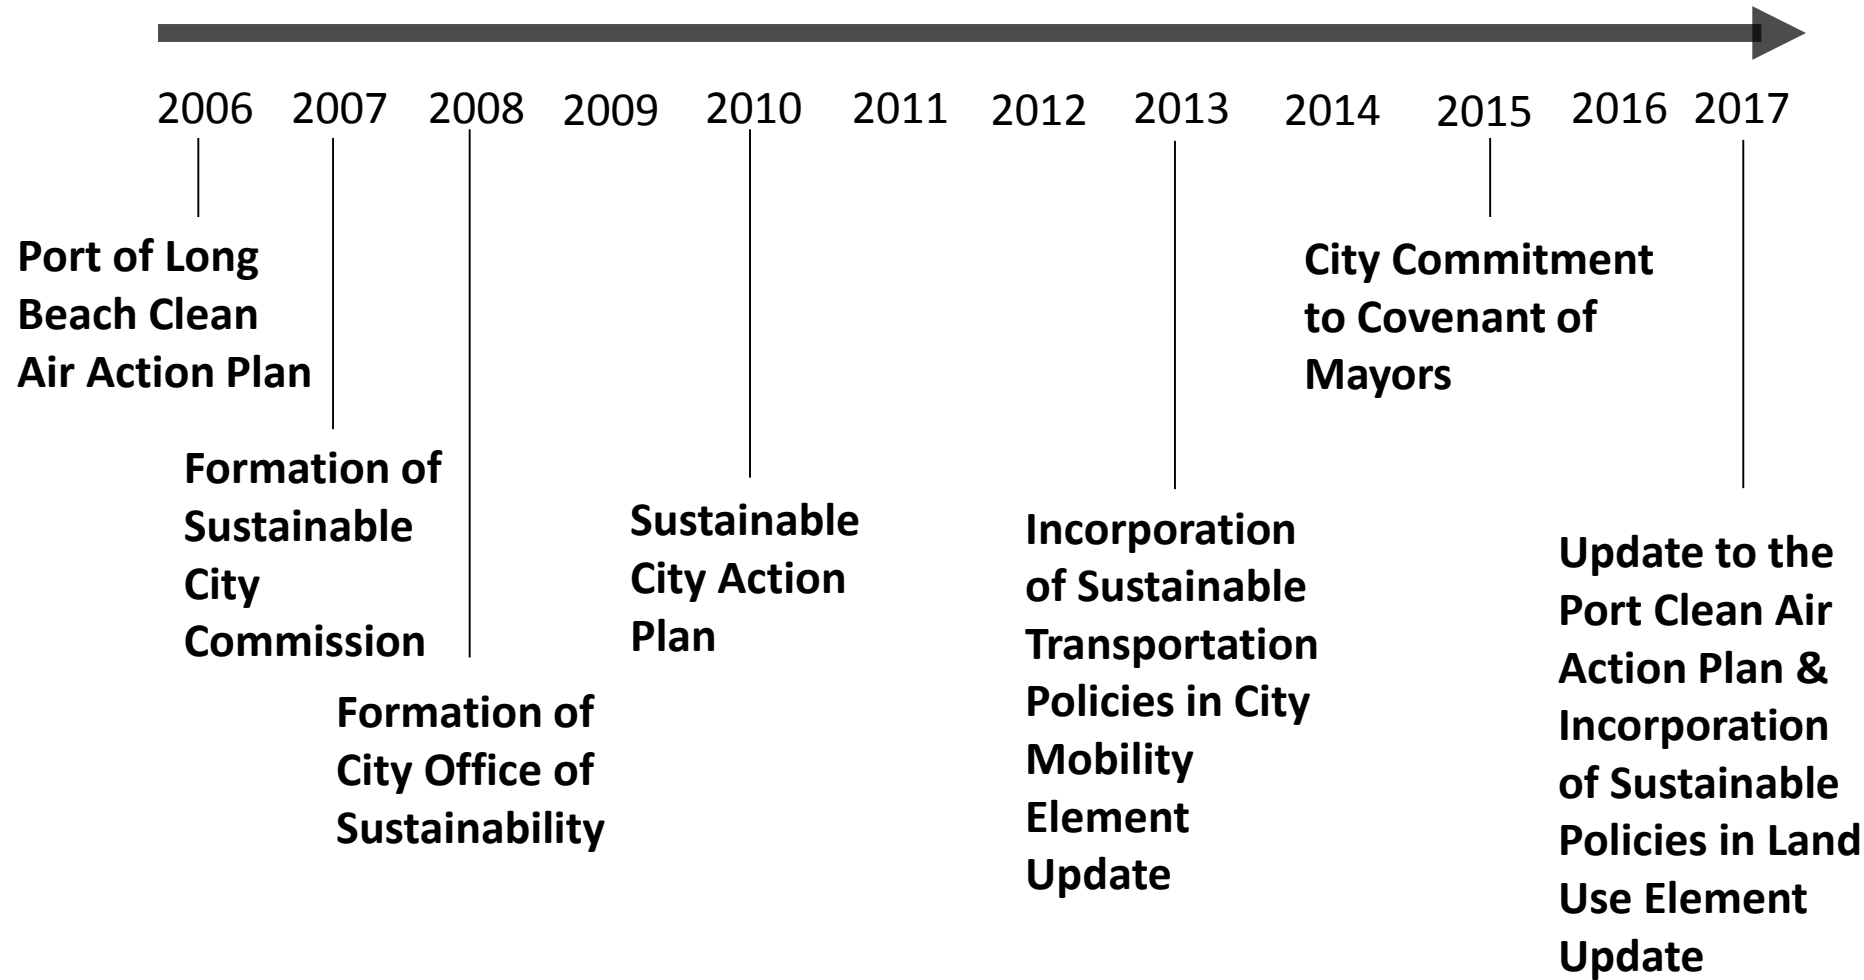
2006 2007 2008 2009 2010 2011 2012 2013 2014 2015 2016 2017

Port of Long Beach Clean Air Action Plan

Formation of Sustainable City Commission

Formation of City Office of Sustainability

Sustainable City Action Plan

Incorporation of Sustainable Transportation Policies in City Mobility Element Update

City Commitment to Covenant of Mayors

Update to the Port Clean Air Action Plan & Incorporation of Sustainable Policies in Land Use Element Update